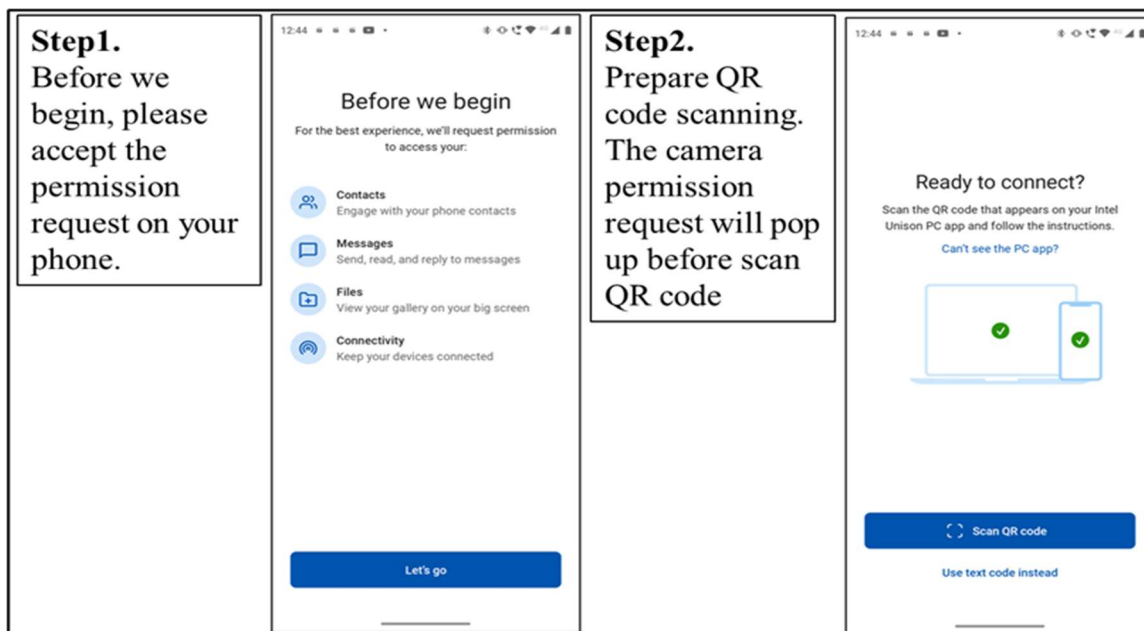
**Step1.**
Before we begin, please accept the permission request on your phone.

12:44

Before we begin

For the best experience, we'll request permission to access your:

Contacts
Engage with your phone contacts

Messages
Send, read, and reply to messages

Files
View your gallery on your big screen

Connectivity
Keep your devices connected

Let's go

**Step2.**
Prepare QR code scanning. The camera permission request will pop up before scan QR code

12:44

Ready to connect?

Scan the QR code that appears on your Intel Unison PC app and follow the instructions.

Can't see the PC app?

Scan QR code

Use text code instead